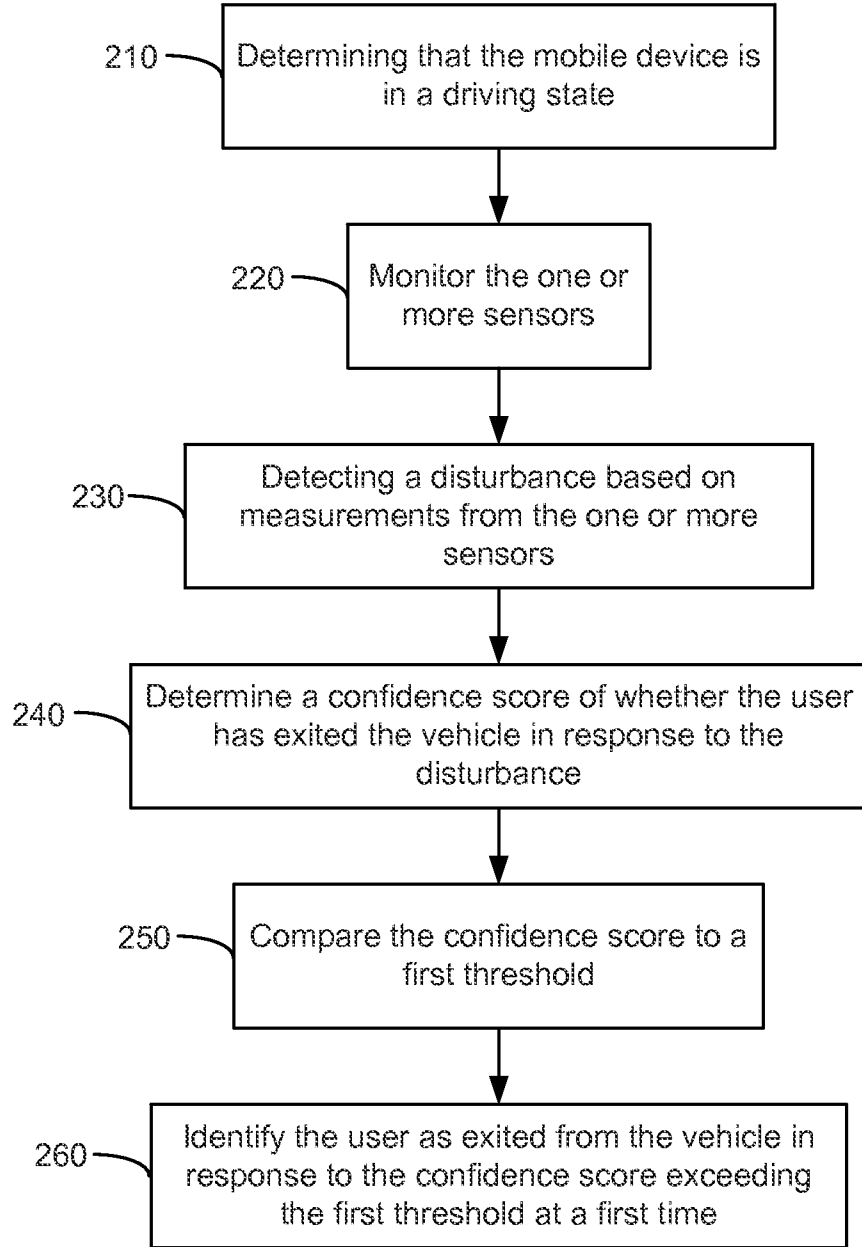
210
Determining that the mobile device is in a driving state

220
Monitor the one or more sensors

230
Detecting a disturbance based on measurements from the one or more sensors

240
Determine a confidence score of whether the user has exited the vehicle in response to the disturbance

250
Compare the confidence score to a first threshold

260
Identify the user as exited from the vehicle in response to the confidence score exceeding the first threshold at a first time